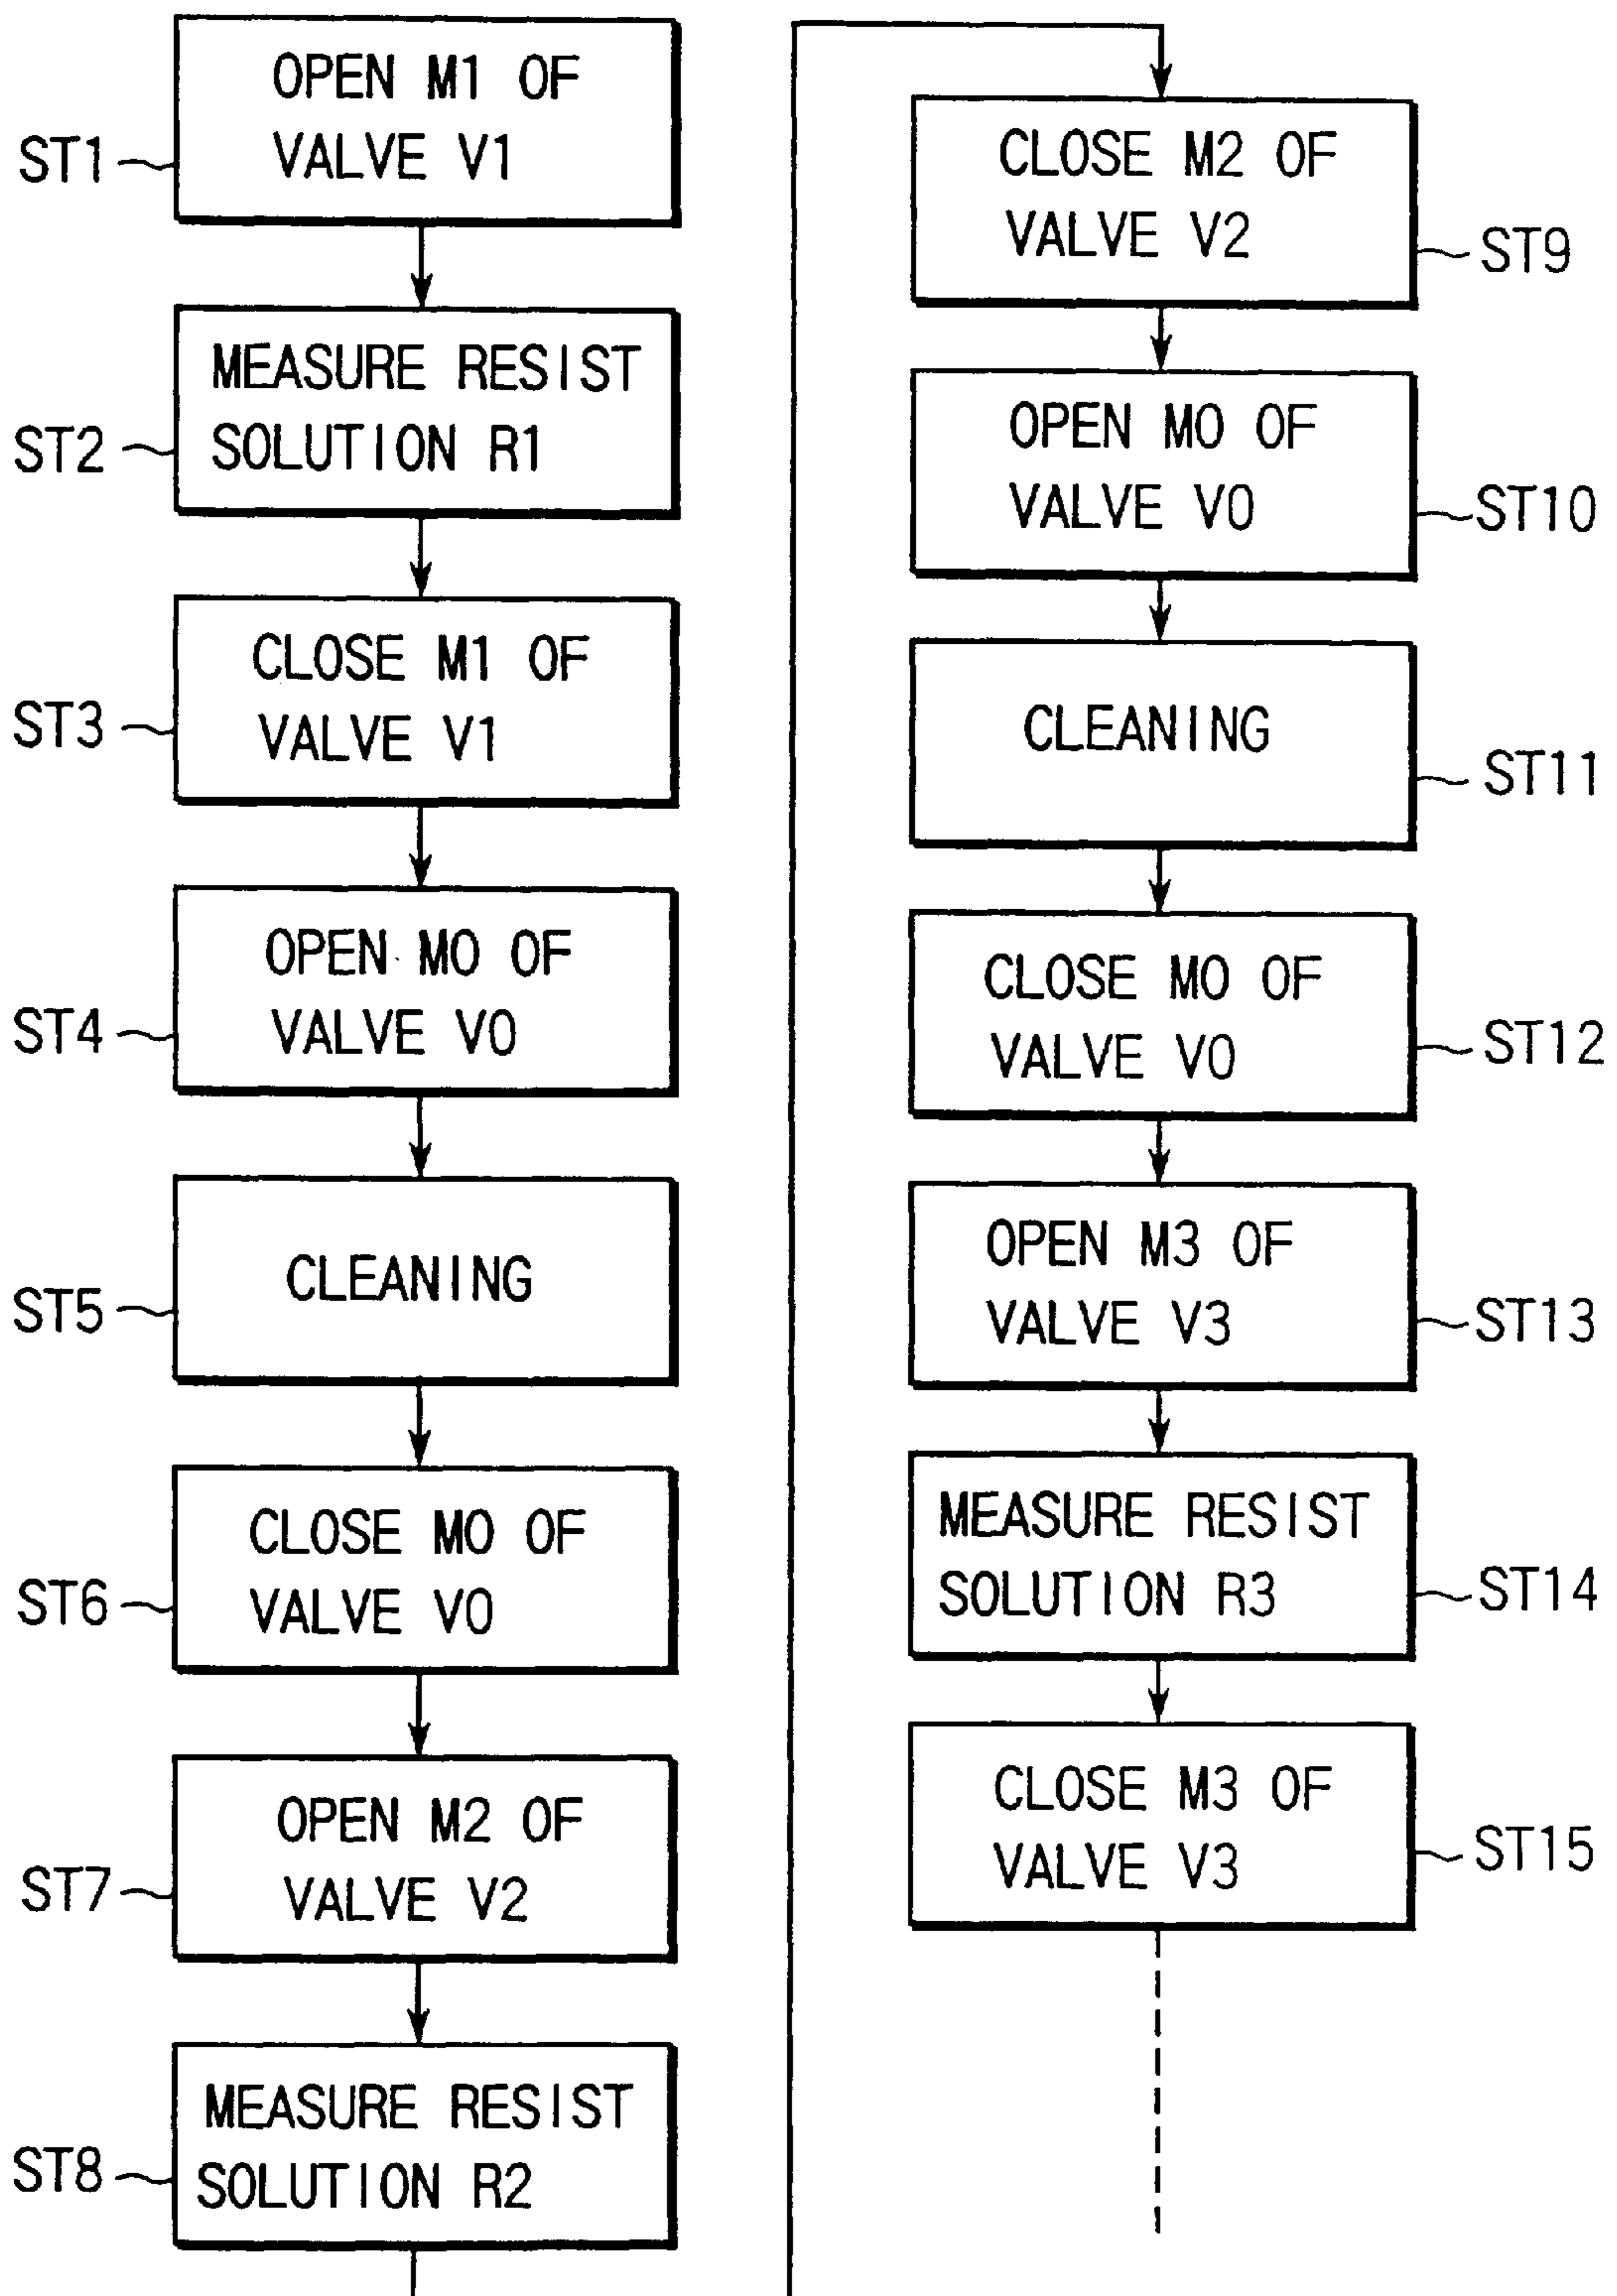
ST1
OPEN M1 OF VALVE V1

ST2
MEASURE RESIST SOLUTION R1

ST3
CLOSE M1 OF VALVE V1

ST4
OPEN M0 OF VALVE V0

ST5
CLEANING

ST6
CLOSE M0 OF VALVE V0

ST7
OPEN M2 OF VALVE V2

ST8
MEASURE RESIST SOLUTION R2

CLOSE M2 OF VALVE V2
ST9

OPEN M0 OF VALVE V0
ST10

CLEANING
ST11

CLOSE M0 OF VALVE V0
ST12

OPEN M3 OF VALVE V3
ST13

MEASURE RESIST SOLUTION R3
ST14

CLOSE M3 OF VALVE V3
ST15